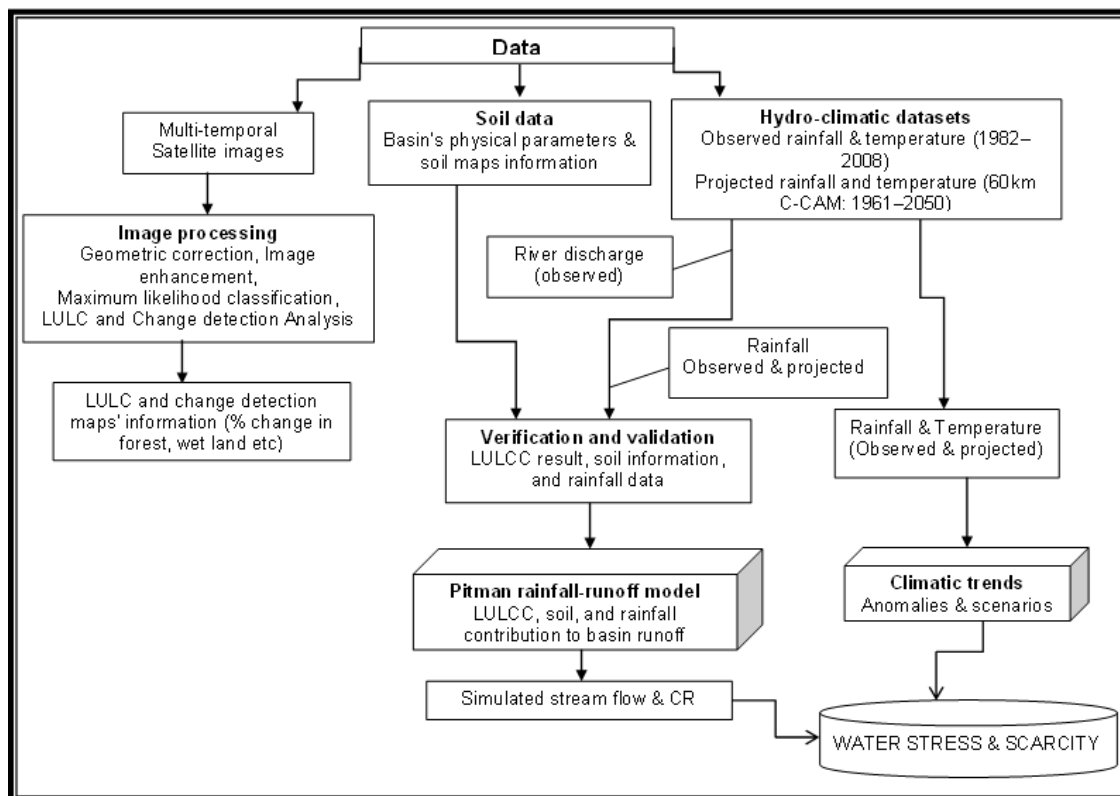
Data

Multi-temporal Satellite images

Soil data
Basin's physical parameters & soil maps information

Hydro-climatic datasets
Observed rainfall & temperature (1982–2008)
Projected rainfall and temperature (60km C-CAM: 1961–2050)

Image processing
Geometric correction, Image enhancement, Maximum likelihood classification, LULC and Change detection Analysis

River discharge (observed)

Rainfall
Observed & projected

LULC and change detection maps' information (% change in forest, wet land etc)

Verification and validation
LULCC result, soil information, and rainfall data

Rainfall & Temperature (Observed & projected)

Pitman rainfall-runoff model
LULCC, soil, and rainfall contribution to basin runoff

Climatic trends
Anomalies & scenarios

Simulated stream flow & CR

WATER STRESS & SCARCITY